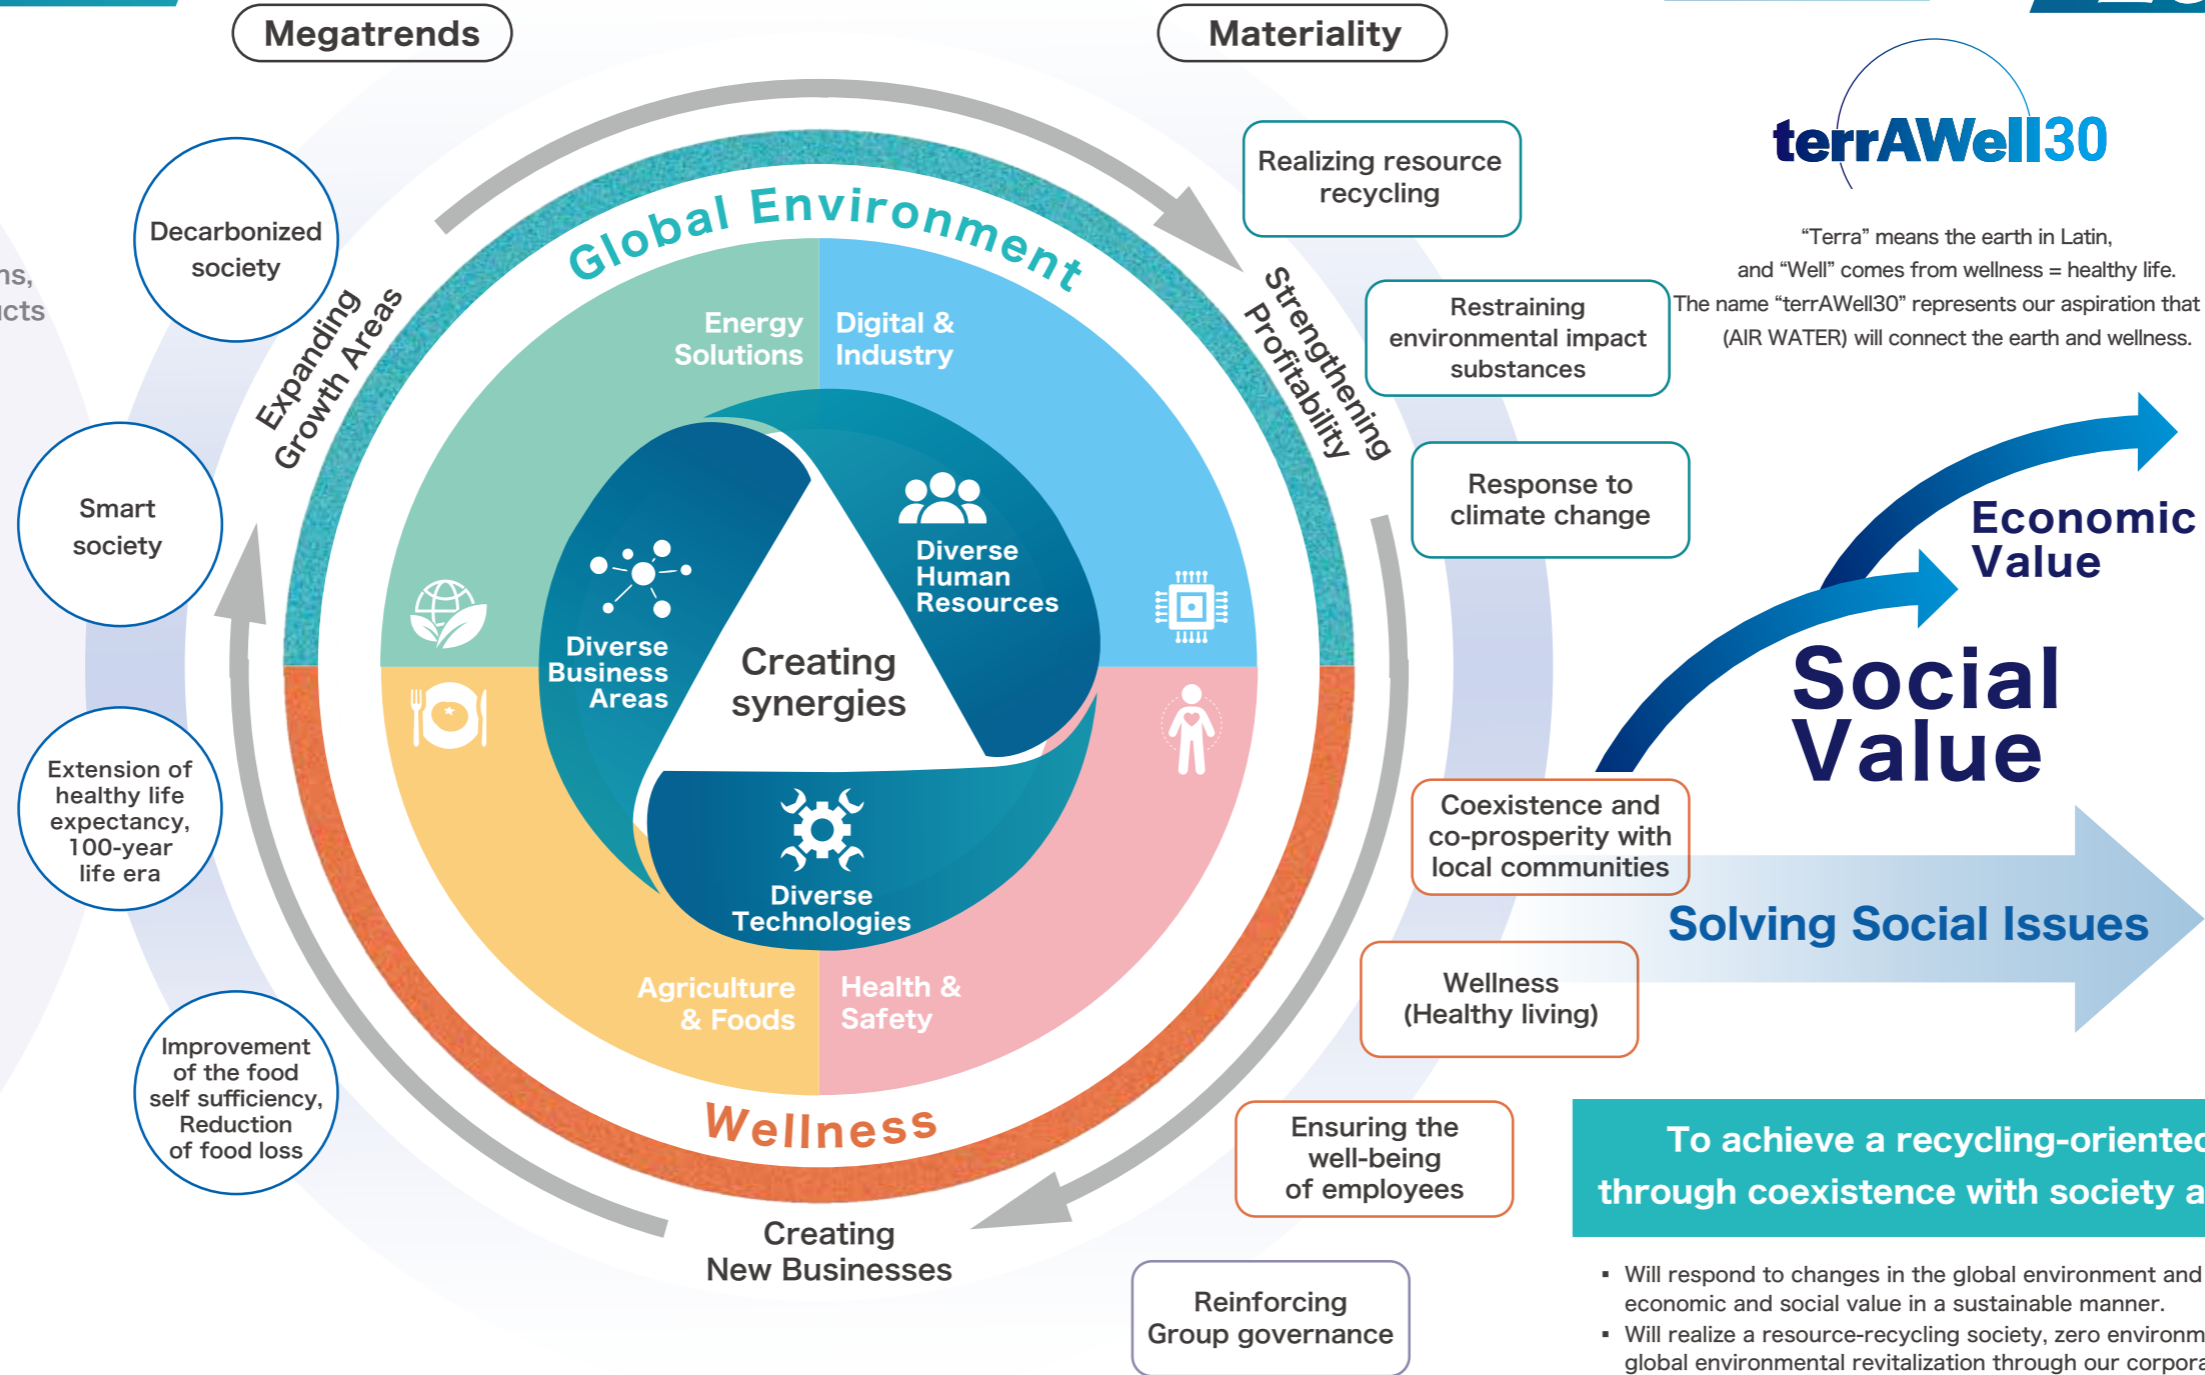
Megatrends

Materiality

ns,
cts

Decarbonized society

Smart society

Extension of healthy life expectancy, 100-year life era

Improvement of the food self sufficiency, Reduction of food loss

Expanding Growth Areas

Global Environment

Energy Solutions

Digital & Industry

Diverse Business Areas

Diverse Human Resources

Creating synergies

Diverse Technologies

Agriculture & Foods

Health & Safety

Wellness

Strengthening Profitability

Creating New Businesses

Realizing resource recycling

Restraining environmental impact substances

Response to climate change

Coexistence and co-prosperity with local communities

Wellness (Healthy living)

Ensuring the well-being of employees

Reinforcing Group governance

terrAWell30

“Terra” means the earth in Latin, and “Well” comes from wellness = healthy life. The name “terrAWell30” represents our aspiration that (AIR WATER) will connect the earth and wellness.

Economic Value

Social Value

Solving Social Issues

To achieve a recycling-oriente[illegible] through coexistence with society a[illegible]

▪ Will respond to changes in the global environment and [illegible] economic and social value in a sustainable manner.
▪ Will realize a resource-recycling society, zero environm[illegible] global environmental revitalization through our corpora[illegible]